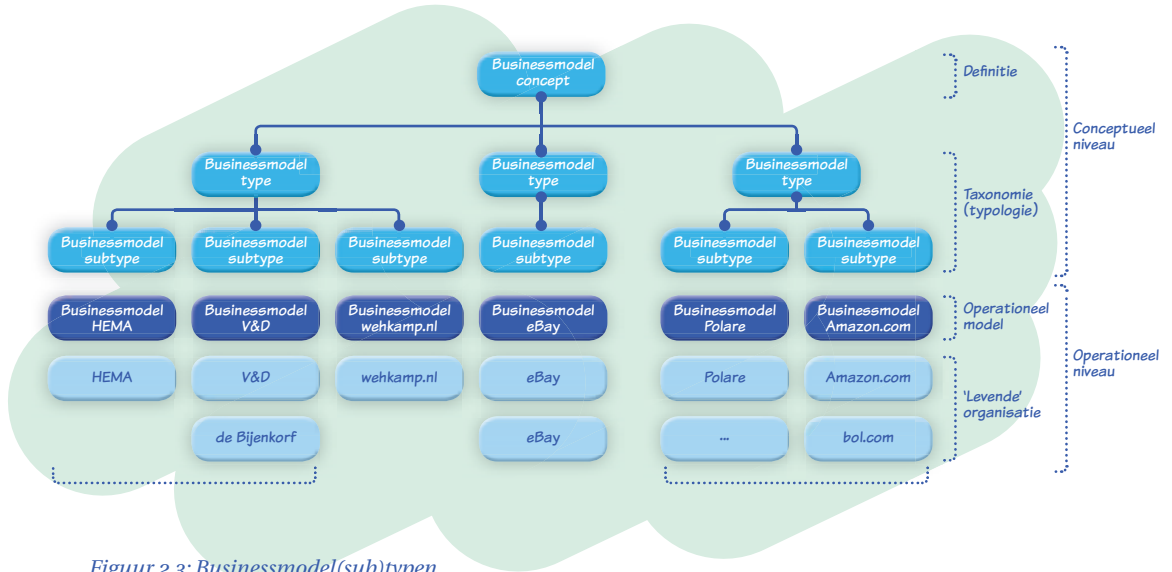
Businessmodel concept

Businessmodel type

Businessmodel type

Businessmodel type

Businessmodel subtype

Businessmodel subtype

Businessmodel subtype

Businessmodel subtype

Businessmodel subtype

Businessmodel subtype

Businessmodel HEMA

Businessmodel V&D

Businessmodel wehkamp.nl

Businessmodel eBay

Businessmodel Polare

Businessmodel Amazon.com

HEMA

V&D

wehkamp.nl

eBay

Polare

Amazon.com

de Bijenkorf

eBay

...

bol.com

Definitie

Taxonomie (typologie)

Operationeel model

'Levende' organisatie

Conceptueel niveau

Operationeel niveau

Figuur 2.3: Businessmodel(sub)typen